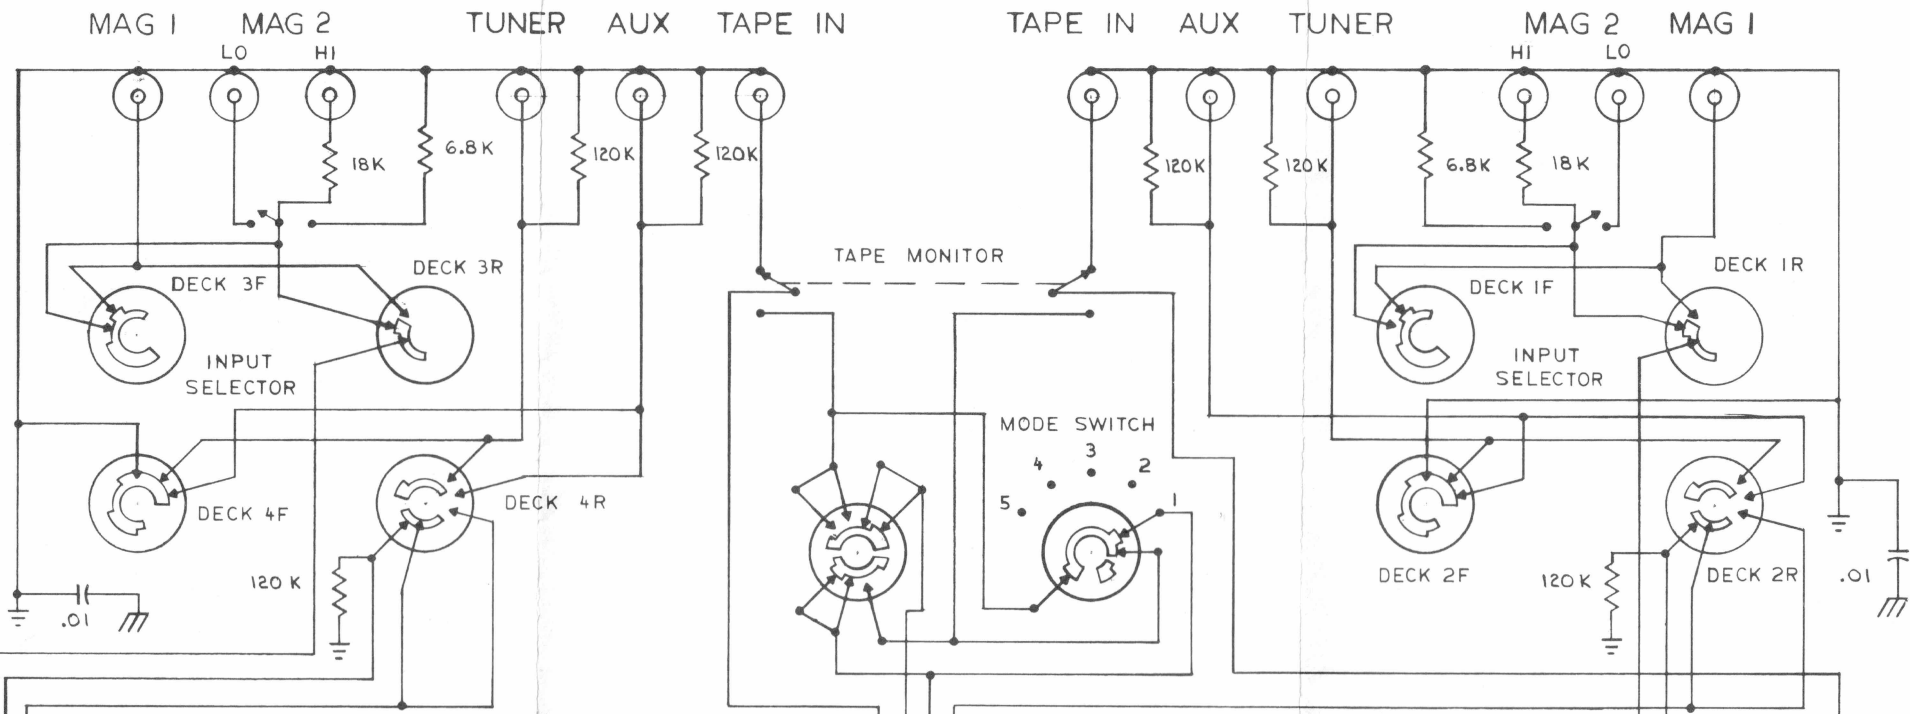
MAG 1 MAG 2 TUNER AUX TAPE IN TAPE IN AUX TUNER MAG 2 MAG 1

LO HI HI LO

18K 6.8K 120K 120K 120K 120K 6.8K 18K

TAPE MONITOR

DECK 3F DECK 3R DECK 1F DECK 1R

INPUT SELECTOR INPUT SELECTOR

MODE SWITCH

4 3 2 5 1

DECK 4F DECK 4R DECK 2F DECK 2R

120 K 120 K

.01 .01